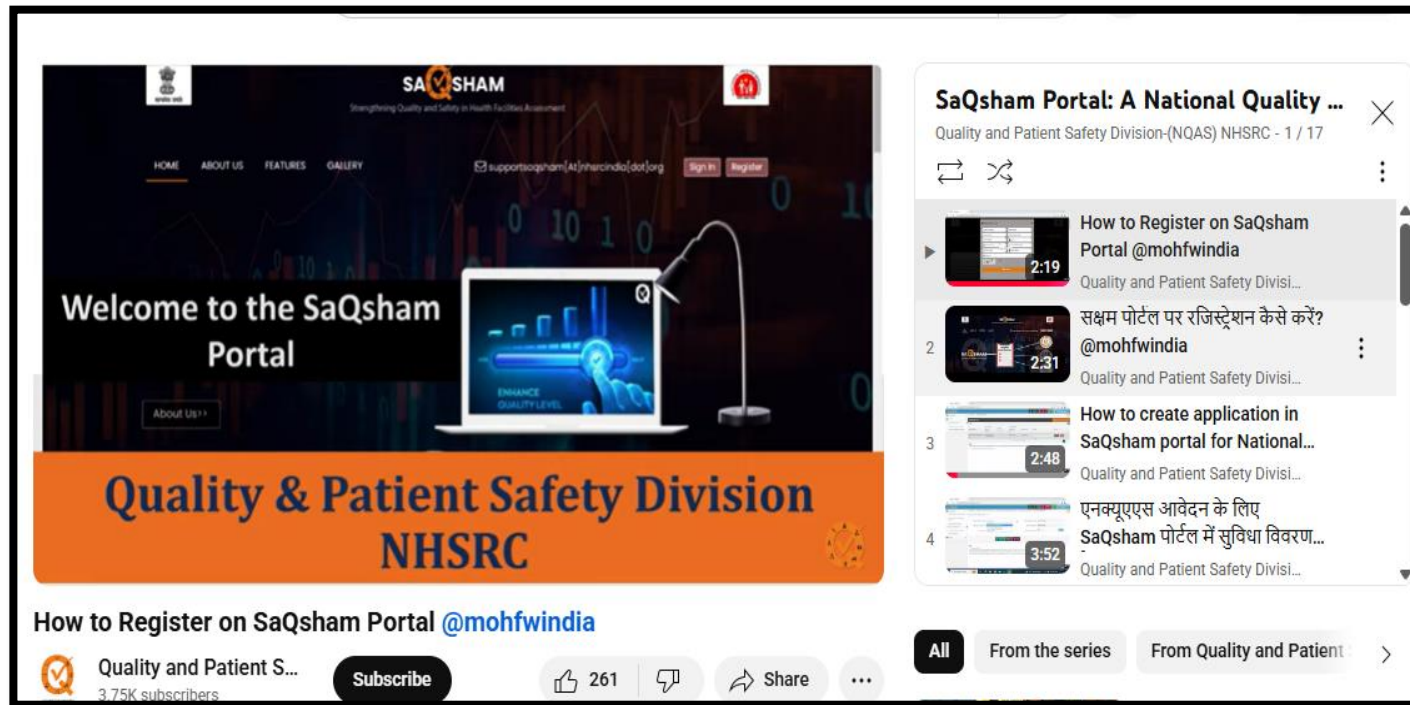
SAQSHAM
Strengthening Quality and Safety in Health Facilities Assessment

HOME ABOUT US FEATURES GALLERY

supportsaqsham[At]nhsrcindia[dot]org Sign In Register

Welcome to the SaQsham Portal

About Us››

ENHANCE QUALITY LEVEL

Quality & Patient Safety Division NHSRC

How to Register on SaQsham Portal @mohfwindia

Quality and Patient S...
3.75K subscribers

Subscribe

261

Share

...

SaQsham Portal: A National Quality ...
Quality and Patient Safety Division-(NQAS) NHSRC - 1 / 17

How to Register on SaQsham Portal @mohfwindia
2:19
Quality and Patient Safety Divisi...

2
सक्षम पोर्टल पर रजिस्ट्रेशन कैसे करें? @mohfwindia
2:31
Quality and Patient Safety Divisi...

3
How to create application in SaQsham portal for National...
2:48
Quality and Patient Safety Divisi...

4
एनक्यूएएस आवेदन के लिए SaQsham पोर्टल में सुविधा विवरण...
3:52
Quality and Patient Safety Divisi...

All
From the series
From Quality and Patient